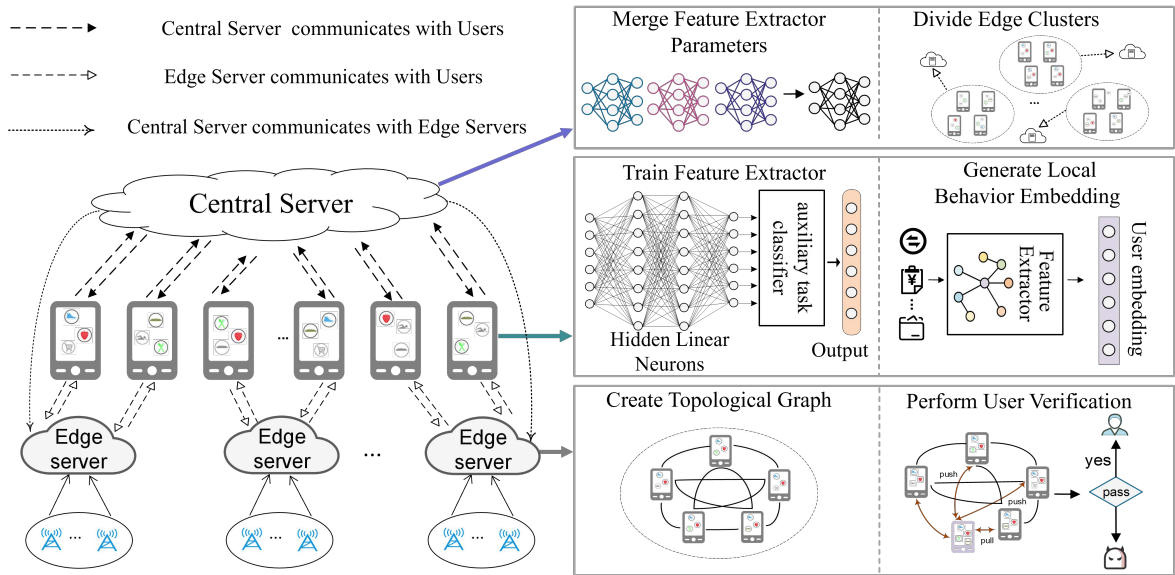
Central Server communicates with Users

Edge Server communicates with Users

Central Server communicates with Edge Servers

Central Server

...

Edge server

Edge server

...

Edge server

...

...

...

Merge Feature Extractor Parameters

Divide Edge Clusters

...

Train Feature Extractor

auxiliary task classifier

Hidden Linear Neurons

Output

Generate Local Behavior Embedding

...

Feature Extractor

User embedding

Create Topological Graph

Perform User Verification

push

push

pull

yes

pass